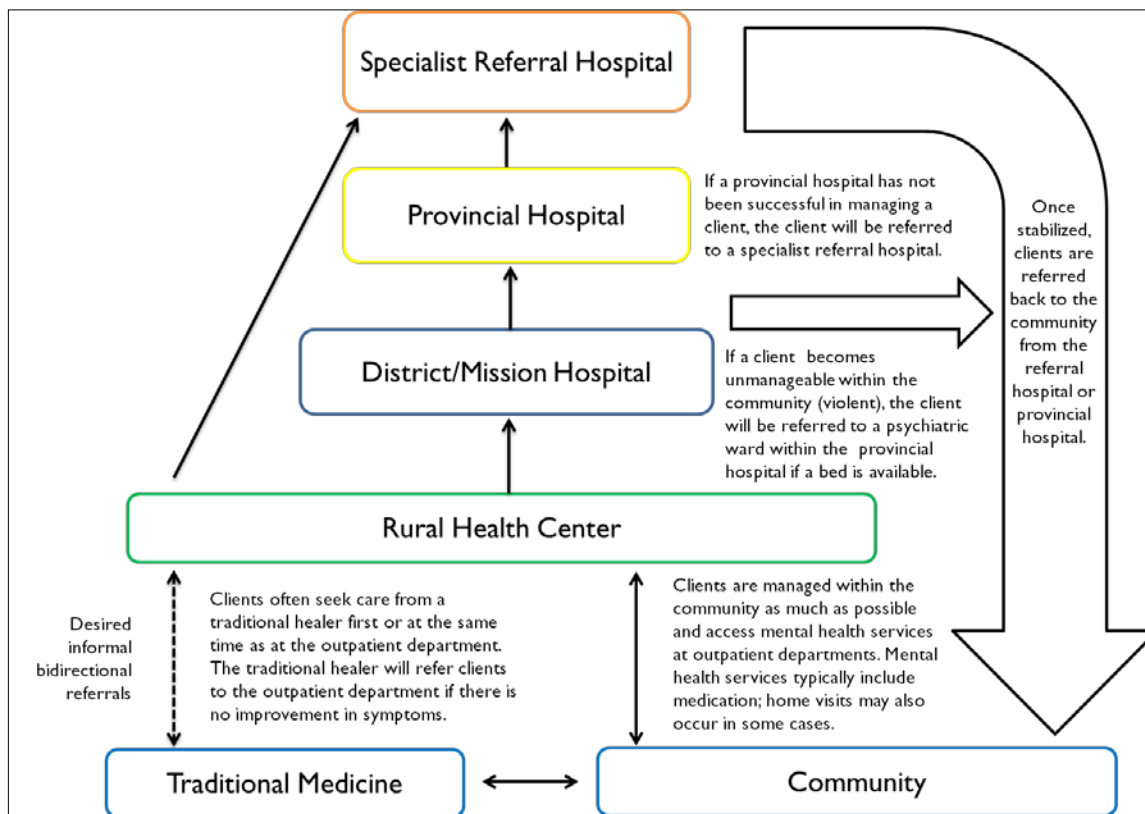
Specialist Referral Hospital

Provincial Hospital

If a provincial hospital has not been successful in managing a client, the client will be referred to a specialist referral hospital.

Once stabilized, clients are referred back to the community from the referral hospital or provincial hospital.

District/Mission Hospital

If a client becomes unmanageable within the community (violent), the client will be referred to a psychiatric ward within the provincial hospital if a bed is available.

Rural Health Center

Desired informal bidirectional referrals

Clients often seek care from a traditional healer first or at the same time as at the outpatient department. The traditional healer will refer clients to the outpatient department if there is no improvement in symptoms.

Clients are managed within the community as much as possible and access mental health services at outpatient departments. Mental health services typically include medication; home visits may also occur in some cases.

Traditional Medicine

Community